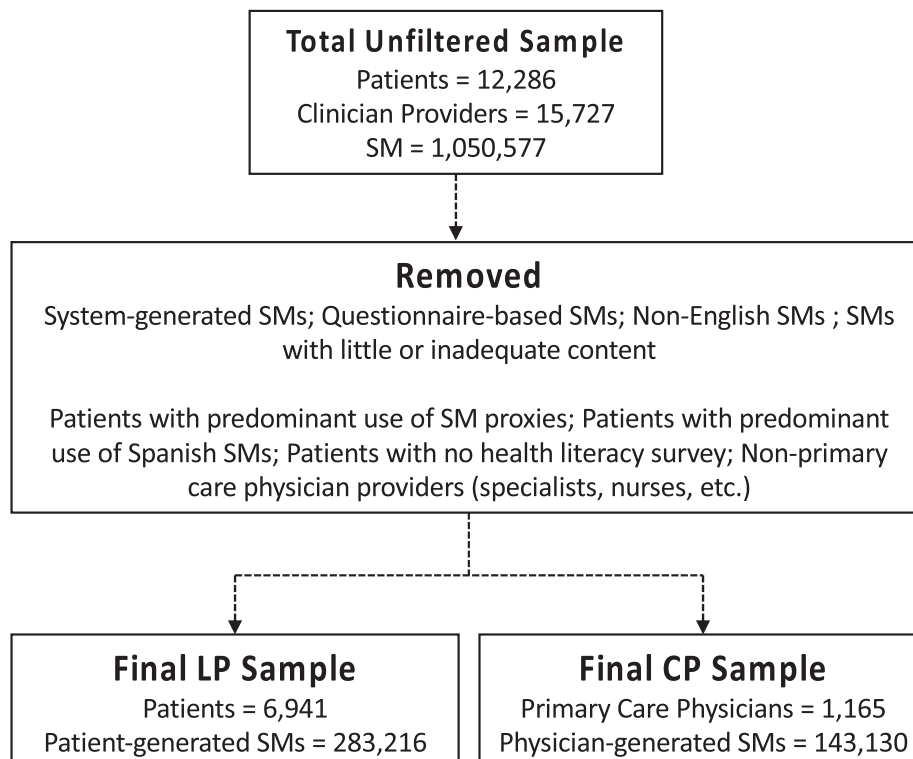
Total Unfiltered Sample
Patients = 12,286
Clinician Providers = 15,727
SM = 1,050,577

Removed
System-generated SMs; Questionnaire-based SMs; Non-English SMs ; SMs with little or inadequate content

Patients with predominant use of SM proxies; Patients with predominant use of Spanish SMs; Patients with no health literacy survey; Non-primary care physician providers (specialists, nurses, etc.)

Final LP Sample
Patients = 6,941
Patient-generated SMs = 283,216

Final CP Sample
Primary Care Physicians = 1,165
Physician-generated SMs = 143,130